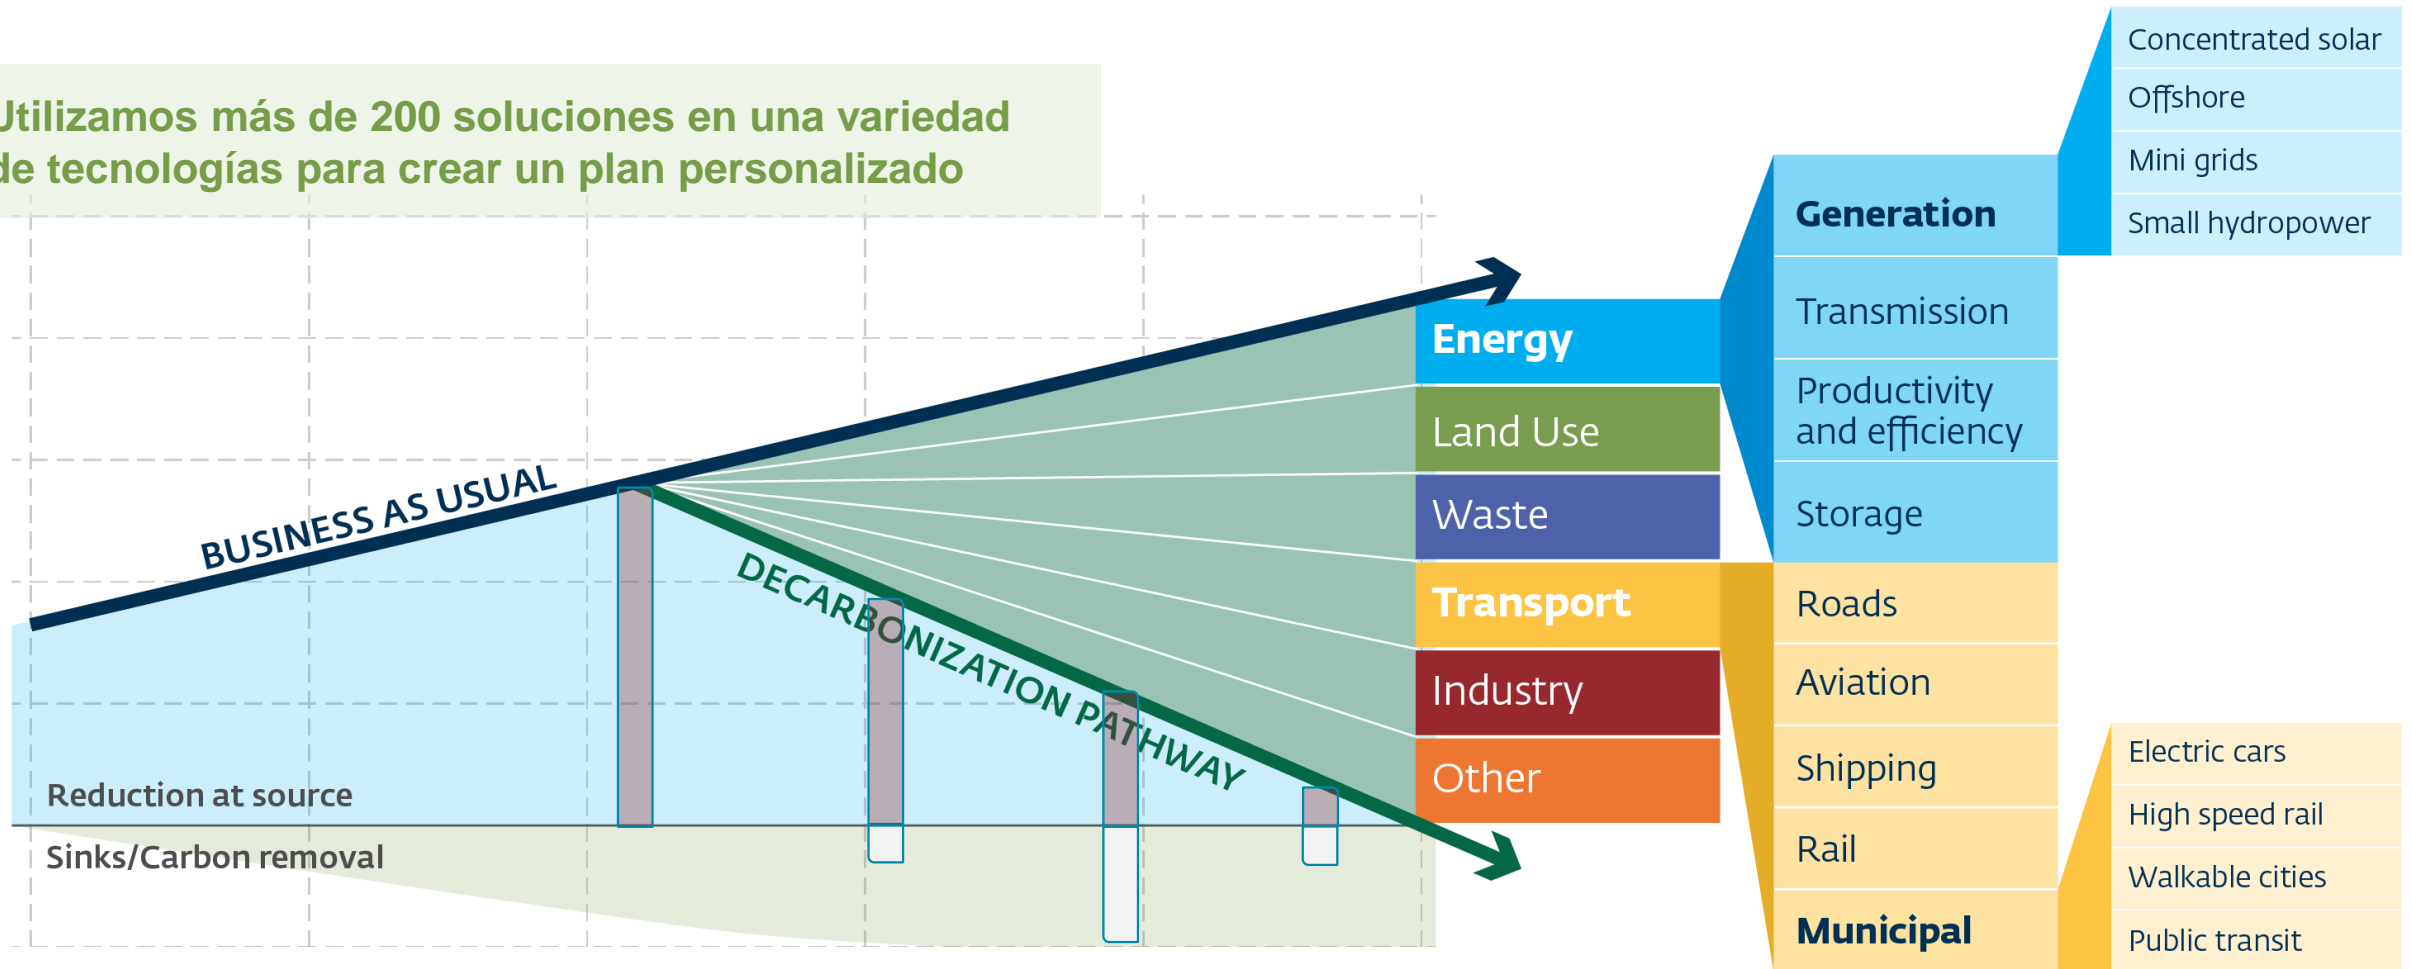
Utilizamos más de 200 soluciones en una variedad de tecnologías para crear un plan personalizado

BUSINESS AS USUAL

DECARBONIZATION PATHWAY

Reduction at source

Sinks/Carbon removal

Energy
Land Use
Waste
Transport
Industry
Other

Generation
Transmission
Productivity and efficiency
Storage

Concentrated solar
Offshore
Mini grids
Small hydropower

Roads
Aviation
Shipping
Rail
Municipal

Electric cars
High speed rail
Walkable cities
Public transit